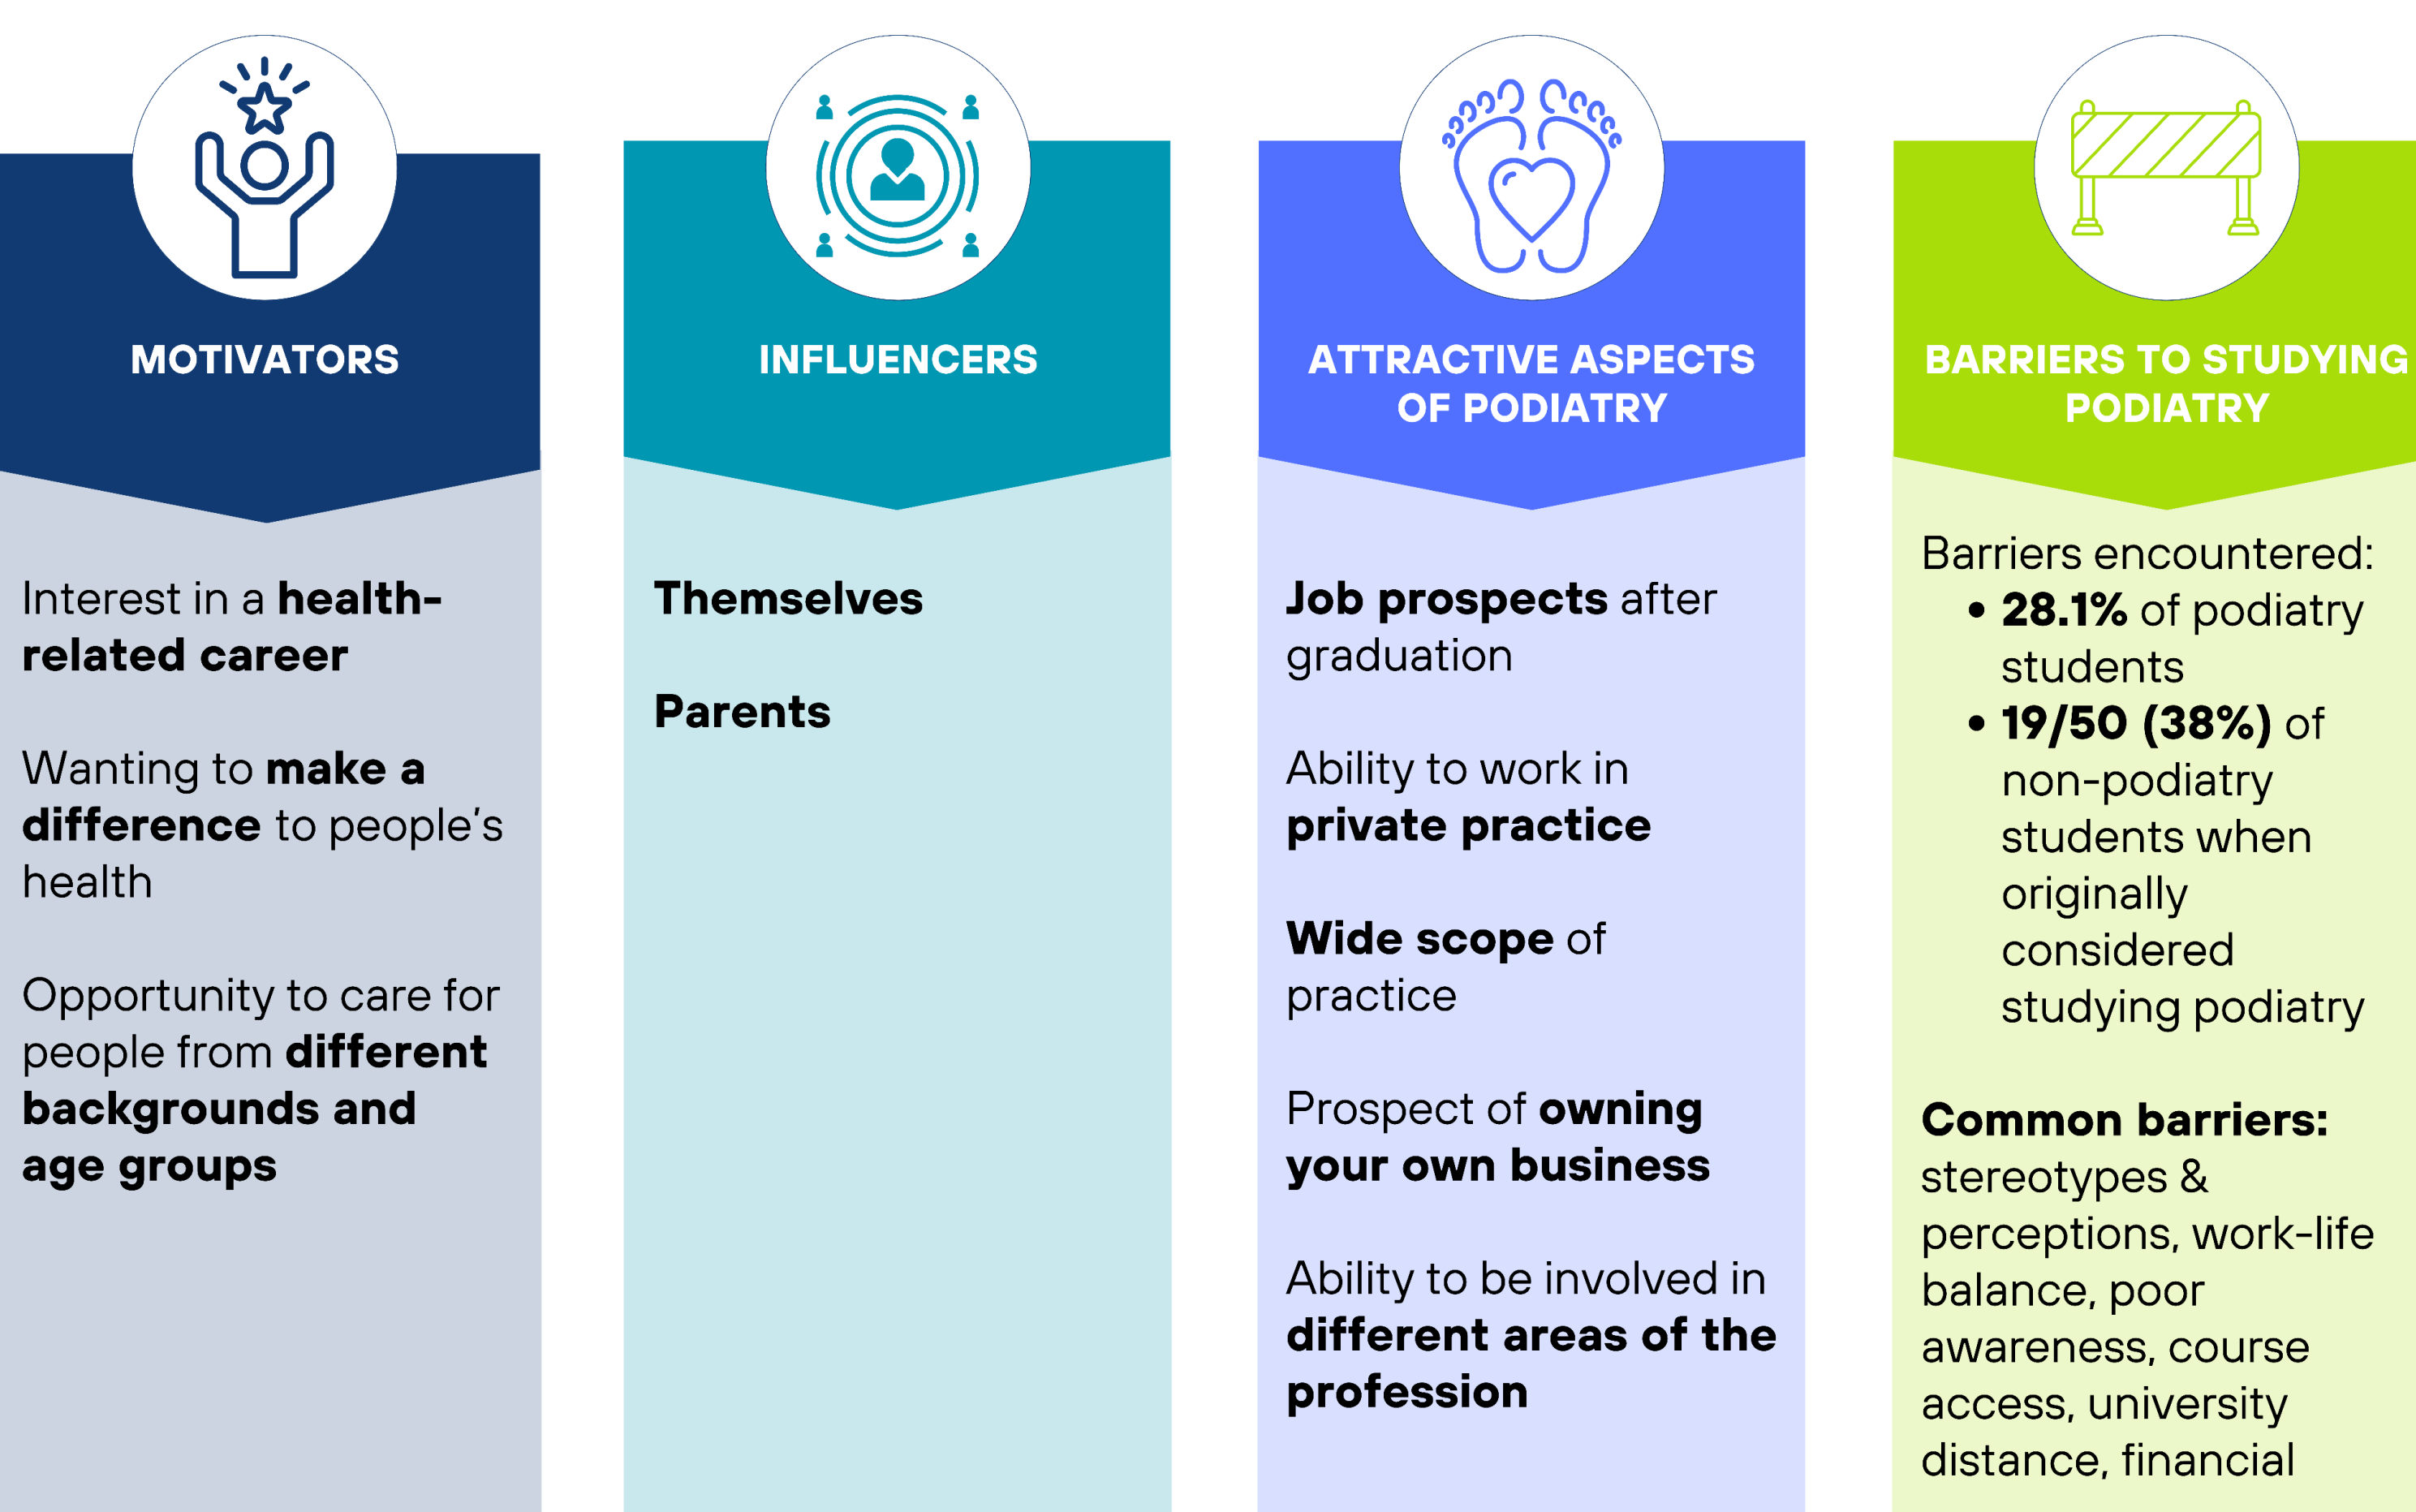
MOTIVATORS

Interest in a health-related career

Wanting to make a difference to people's health

Opportunity to care for people from different backgrounds and age groups

INFLUENCERS

Themselves

Parents

ATTRACTIVE ASPECTS OF PODIATRY

Job prospects after graduation

Ability to work in private practice

Wide scope of practice

Prospect of owning your own business

Ability to be involved in different areas of the profession

BARRIERS TO STUDYING PODIATRY

Barriers encountered:
• 28.1% of podiatry students
• 19/50 (38%) of non-podiatry students when originally considered studying podiatry

Common barriers: stereotypes & perceptions, work-life balance, poor awareness, course access, university distance, financial